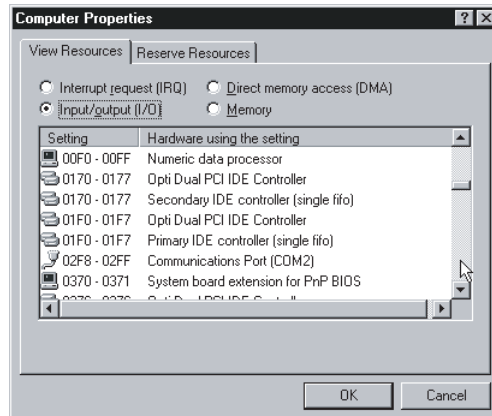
Computer Properties ? X

View Resources | Reserve Resources

Interrupt request (IRQ) Direct memory access (DMA)
Input/output (I/O) Memory

| Setting | Hardware using the setting |
|---|---|
| 00F0 - 00FF | Numeric data processor |
| 0170 - 0177 | Opti Dual PCI IDE Controller |
| 0170 - 0177 | Secondary IDE controller (single fifo) |
| 01F0 - 01F7 | Opti Dual PCI IDE Controller |
| 01F0 - 01F7 | Primary IDE controller (single fifo) |
| 02F8 - 02FF | Communications Port (COM2) |
| 0370 - 0371 | System board extension for PnP BIOS |
| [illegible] | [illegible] |

OK Cancel